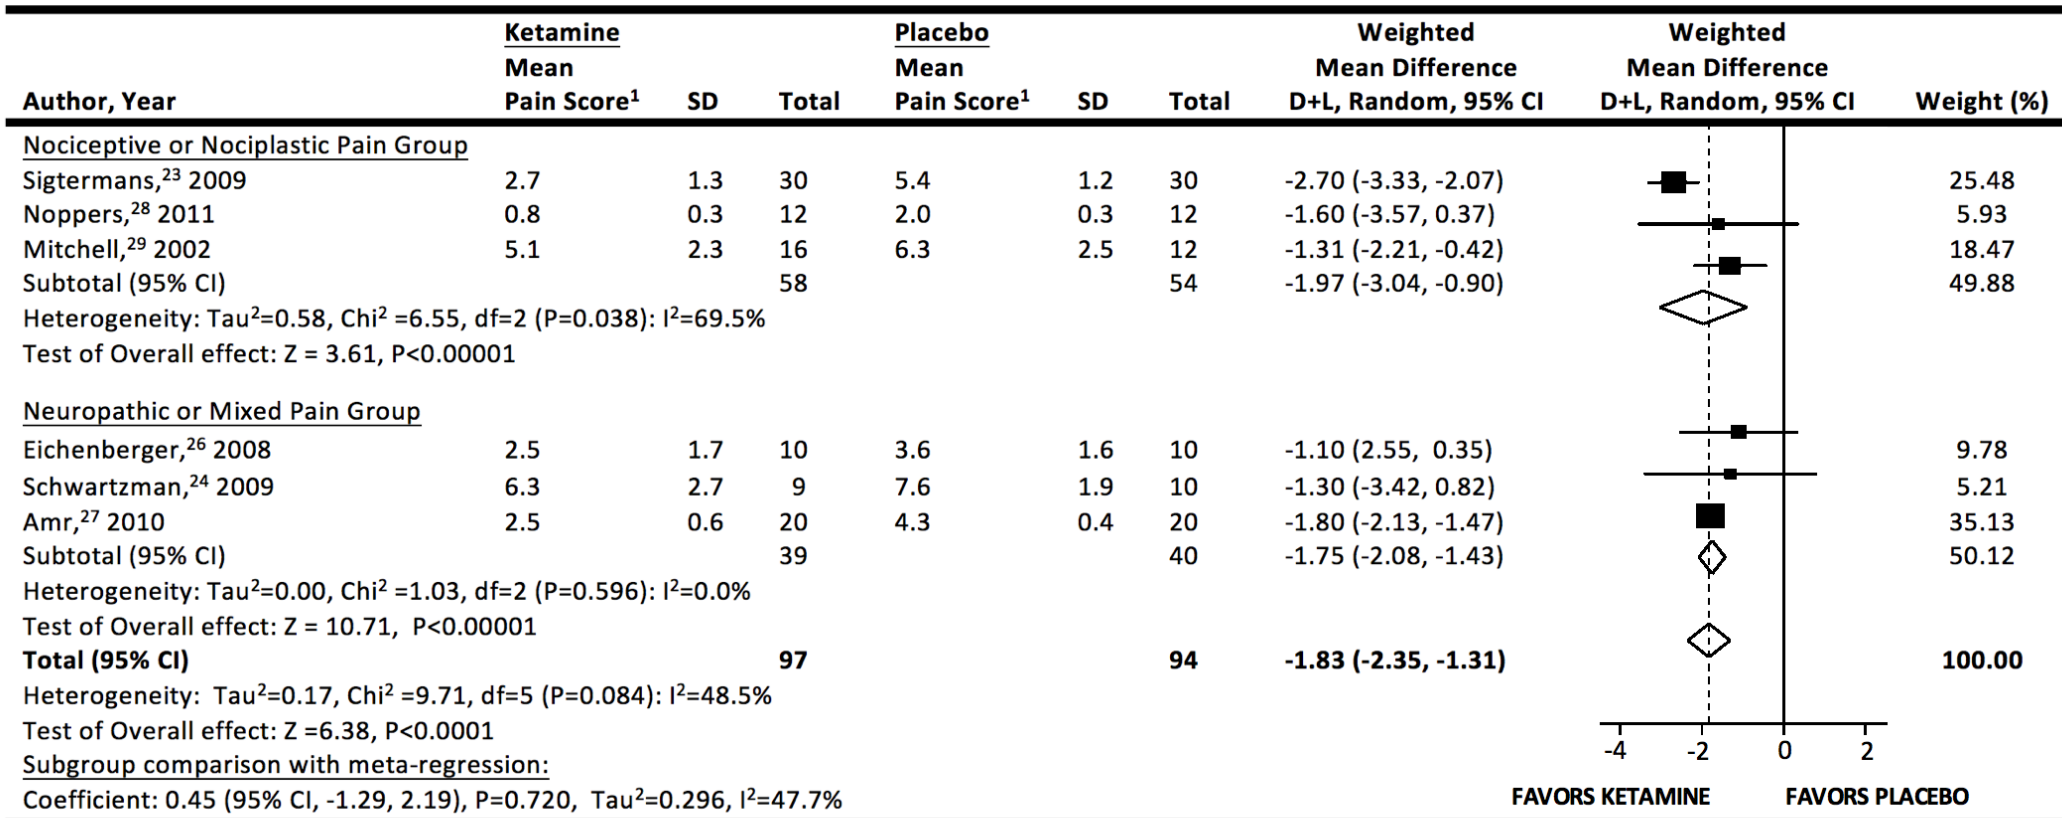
| Author, Year | Ketamine Mean Pain Score$^1$ | SD | Total | Placebo Mean Pain Score$^1$ | SD | Total | Weighted Mean Difference D+L, Random, 95% CI | Weighted Mean Difference D+L, Random, 95% CI | Weight (%) |
|---|---|---|---|---|---|---|---|---|---|
| Nociceptive or Nociplastic Pain Group | | | | | | | | | |
| Sigtermans,$^{23}$ 2009 | 2.7 | 1.3 | 30 | 5.4 | 1.2 | 30 | -2.70 (-3.33, -2.07) | | 25.48 |
| Noppers,$^{28}$ 2011 | 0.8 | 0.3 | 12 | 2.0 | 0.3 | 12 | -1.60 (-3.57, 0.37) | | 5.93 |
| Mitchell,$^{29}$ 2002 | 5.1 | 2.3 | 16 | 6.3 | 2.5 | 12 | -1.31 (-2.21, -0.42) | | 18.47 |
| Subtotal (95% CI) | | | 58 | | | 54 | -1.97 (-3.04, -0.90) | | 49.88 |
| Heterogeneity: Tau$^2$=0.58, Chi$^2$ =6.55, df=2 (P=0.038): I$^2$=69.5% | | | | | | | | | |
| Test of Overall effect: Z = 3.61, P<0.00001 | | | | | | | | | |
| Neuropathic or Mixed Pain Group | | | | | | | | | |
| Eichenberger,$^{26}$ 2008 | 2.5 | 1.7 | 10 | 3.6 | 1.6 | 10 | -1.10 (2.55, 0.35) | | 9.78 |
| Schwartzman,$^{24}$ 2009 | 6.3 | 2.7 | 9 | 7.6 | 1.9 | 10 | -1.30 (-3.42, 0.82) | | 5.21 |
| Amr,$^{27}$ 2010 | 2.5 | 0.6 | 20 | 4.3 | 0.4 | 20 | -1.80 (-2.13, -1.47) | | 35.13 |
| Subtotal (95% CI) | | | 39 | | | 40 | -1.75 (-2.08, -1.43) | | 50.12 |
| Heterogeneity: Tau$^2$=0.00, Chi$^2$ =1.03, df=2 (P=0.596): I$^2$=0.0% | | | | | | | | | |
| Test of Overall effect: Z = 10.71, P<0.00001 | | | | | | | | | |
| **Total (95% CI)** | | | **97** | | | **94** | **-1.83 (-2.35, -1.31)** | | **100.00** |
| Heterogeneity: Tau$^2$=0.17, Chi$^2$ =9.71, df=5 (P=0.084): I$^2$=48.5% | | | | | | | | | |
| Test of Overall effect: Z =6.38, P<0.0001 | | | | | | | | | |
| Subgroup comparison with meta-regression: | | | | | | | | | |
| Coefficient: 0.45 (95% CI, -1.29, 2.19), P=0.720, Tau$^2$=0.296, I$^2$=47.7% | | | | | | | | | |

-4 -2 0 2

FAVORS KETAMINE FAVORS PLACEBO